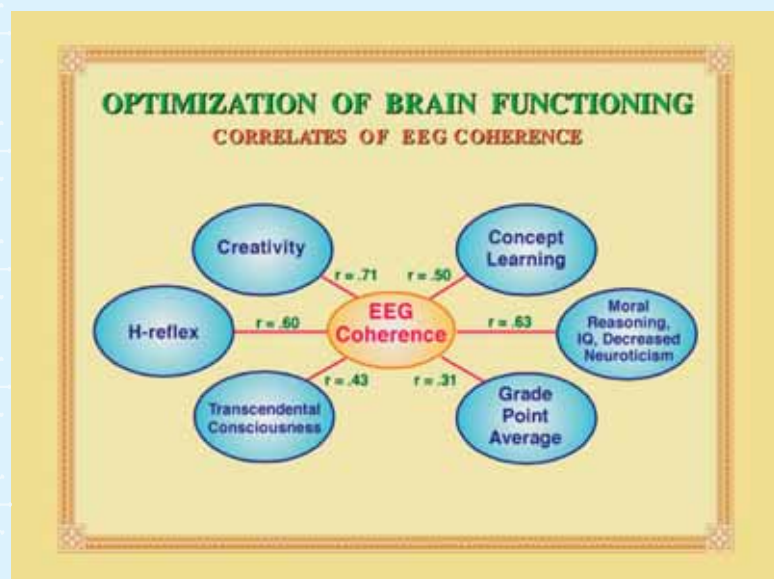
OPTIMIZATION OF BRAIN FUNCTIONING
CORRELATES OF EEG COHERENCE

Creativity

r = .71

Concept Learning

r = .50

H-reflex

r = .60

EEG Coherence

r = .63

Moral Reasoning, IQ, Decreased Neuroticism

r = .43

r = .31

Transcendental Consciousness

Grade Point Average